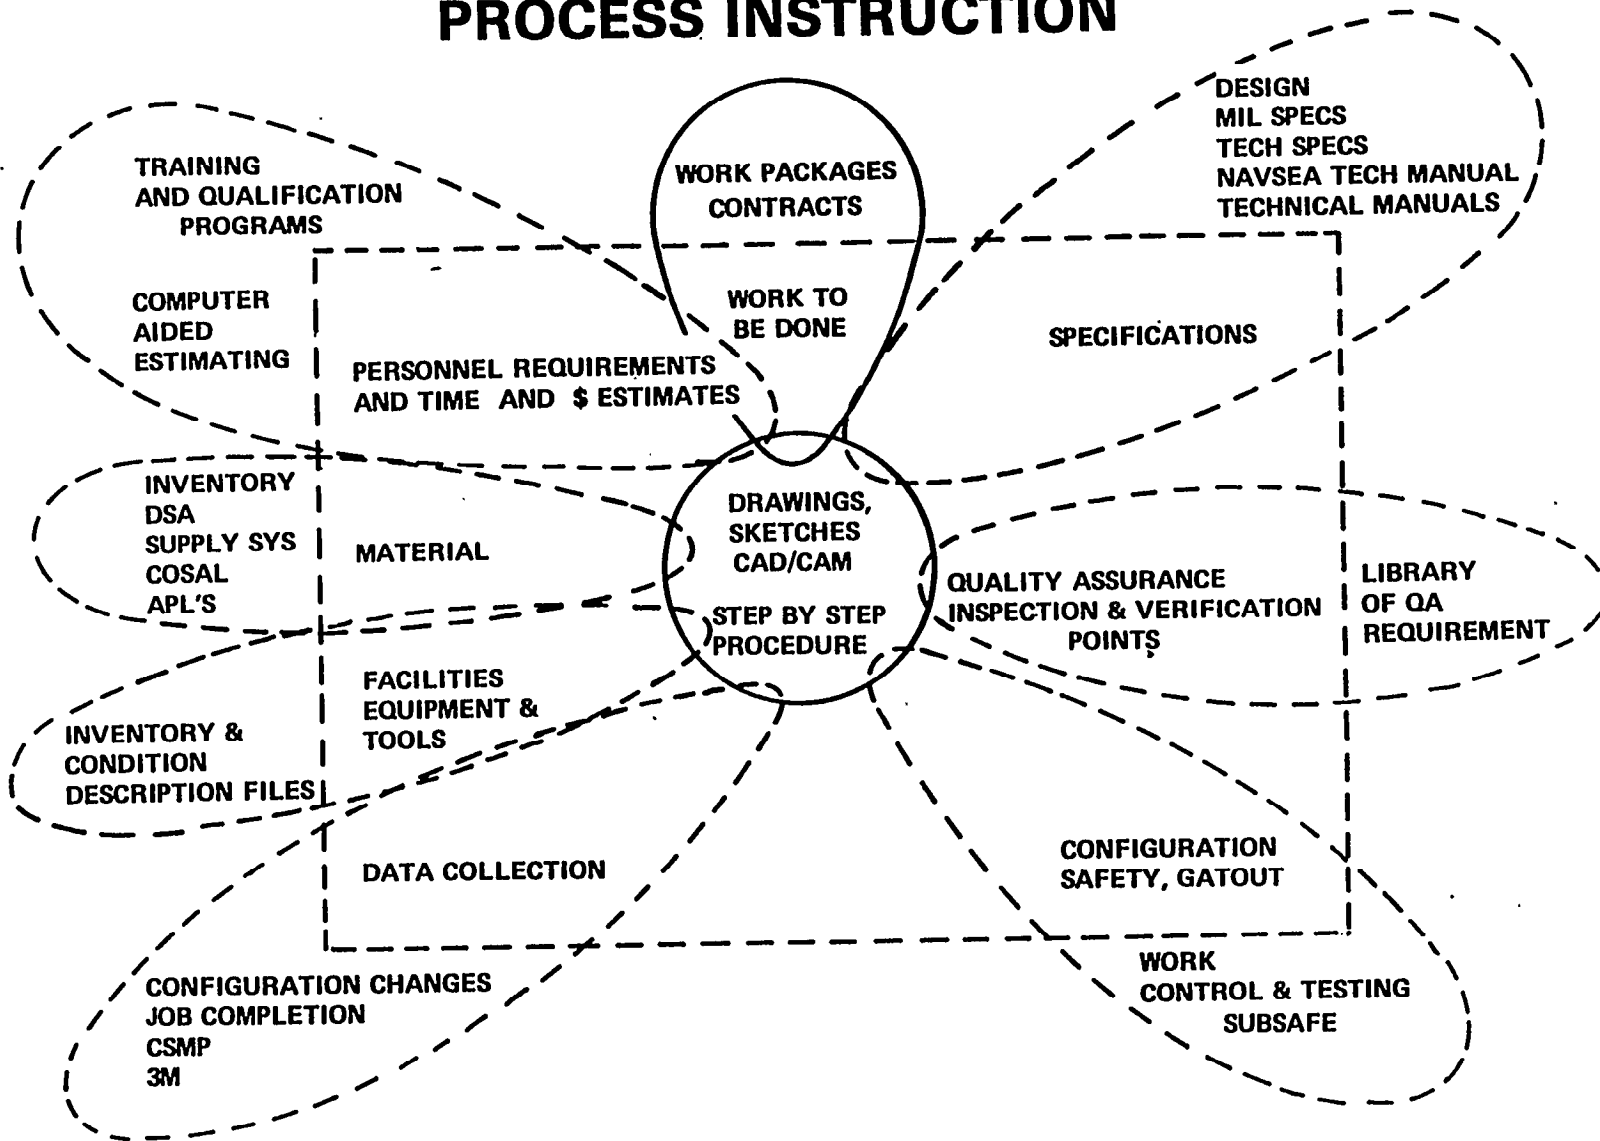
PROCESS INSTRUCTION

TRAINING AND QUALIFICATION PROGRAMS

WORK PACKAGES CONTRACTS

DESIGN
MIL SPECS
TECH SPECS
NAVSEA TECH MANUAL
TECHNICAL MANUALS

COMPUTER AIDED ESTIMATING

WORK TO BE DONE

SPECIFICATIONS

PERSONNEL REQUIREMENTS AND TIME AND $ ESTIMATES

INVENTORY
DSA
SUPPLY SYS
COSAL
APL'S

MATERIAL

DRAWINGS, SKETCHES CAD/CAM

STEP BY STEP PROCEDURE

QUALITY ASSURANCE INSPECTION & VERIFICATION POINTS

LIBRARY OF QA REQUIREMENT

FACILITIES EQUIPMENT & TOOLS

INVENTORY & CONDITION DESCRIPTION FILES

DATA COLLECTION

CONFIGURATION SAFETY, GATOUT

CONFIGURATION CHANGES
JOB COMPLETION
CSMP
3M

WORK CONTROL & TESTING SUBSAFE